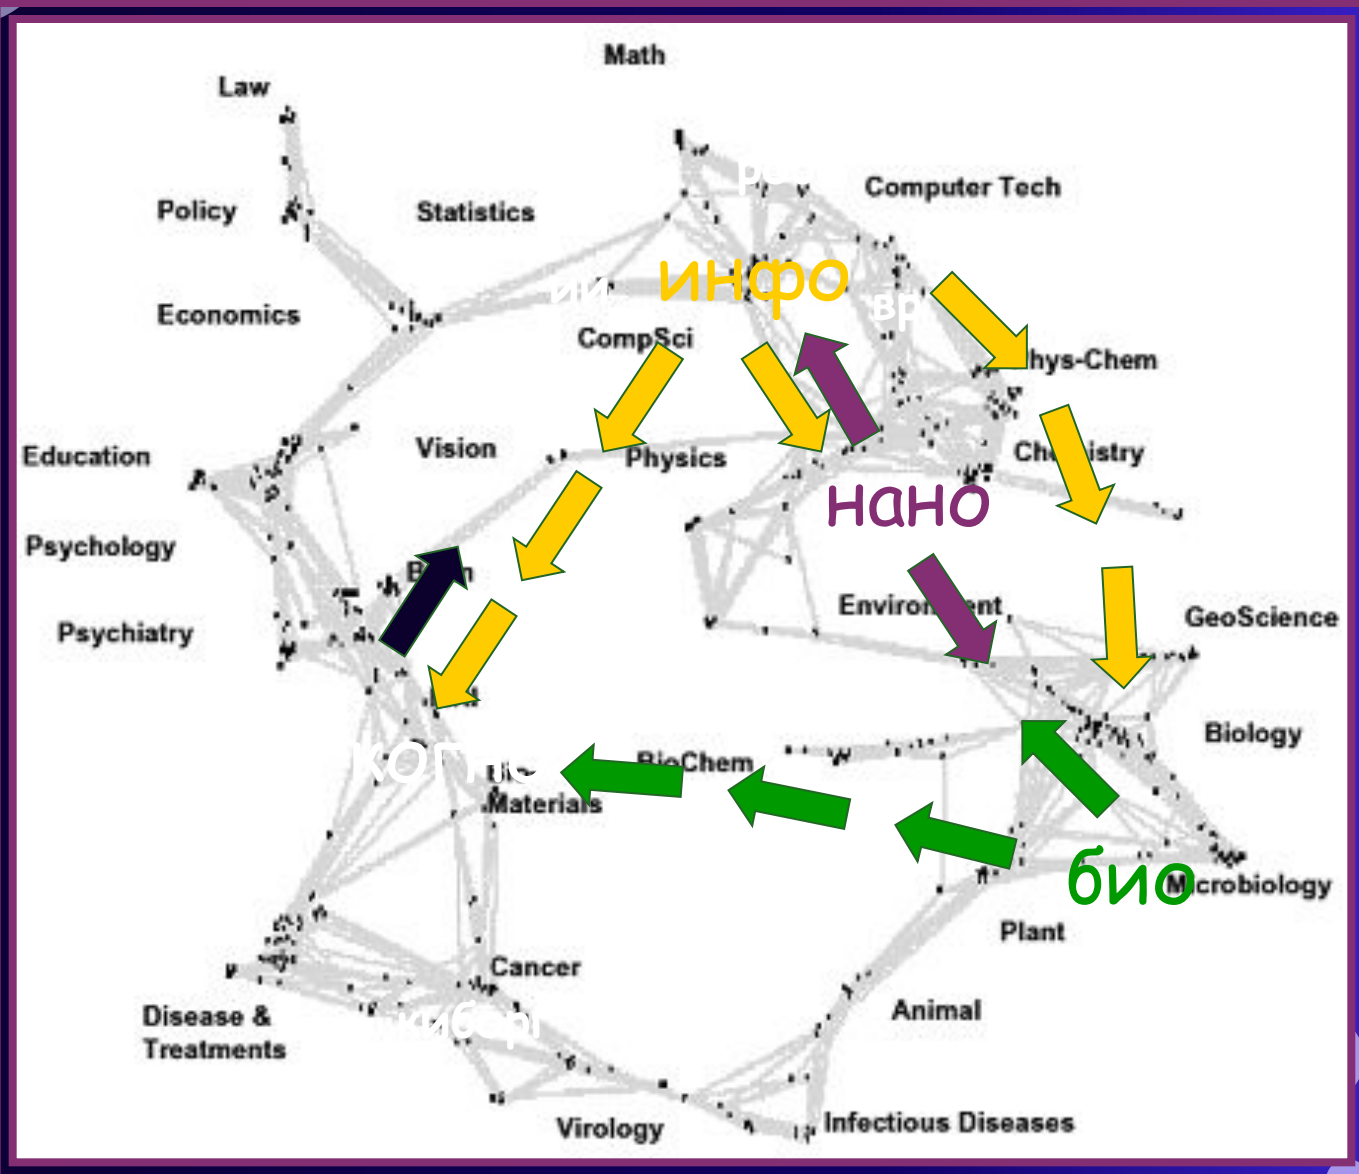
Math

Law

Policy

Statistics

Computer Tech

инфо

Economics

CompSci

hys-Chem

Education

Vision

Physics

Che istry

нано

Psychology

Psychiatry

Environ ent

GeoScience

Biology

BioChem

Materials

био

Microbiology

Plant

Cancer

Disease & Treatments

Animal

Virology

Infectious Diseases